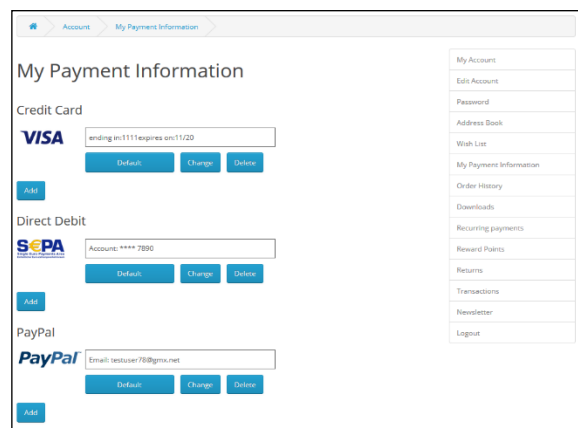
Account My Payment Information

My Payment Information

Credit Card

VISA

ending in:1111expires on:11/20

Default Change Delete

Add

Direct Debit

SEPA

Single Euro Payments Area

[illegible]

Account: **** 7890

Default Change Delete

Add

PayPal

PayPal

Email: testuser78@gmx.net

Default Change Delete

Add

My Account
Edit Account
Password
Address Book
Wish List
My Payment Information
Order History
Downloads
Recurring payments
Reward Points
Returns
Transactions
Newsletter
Logout